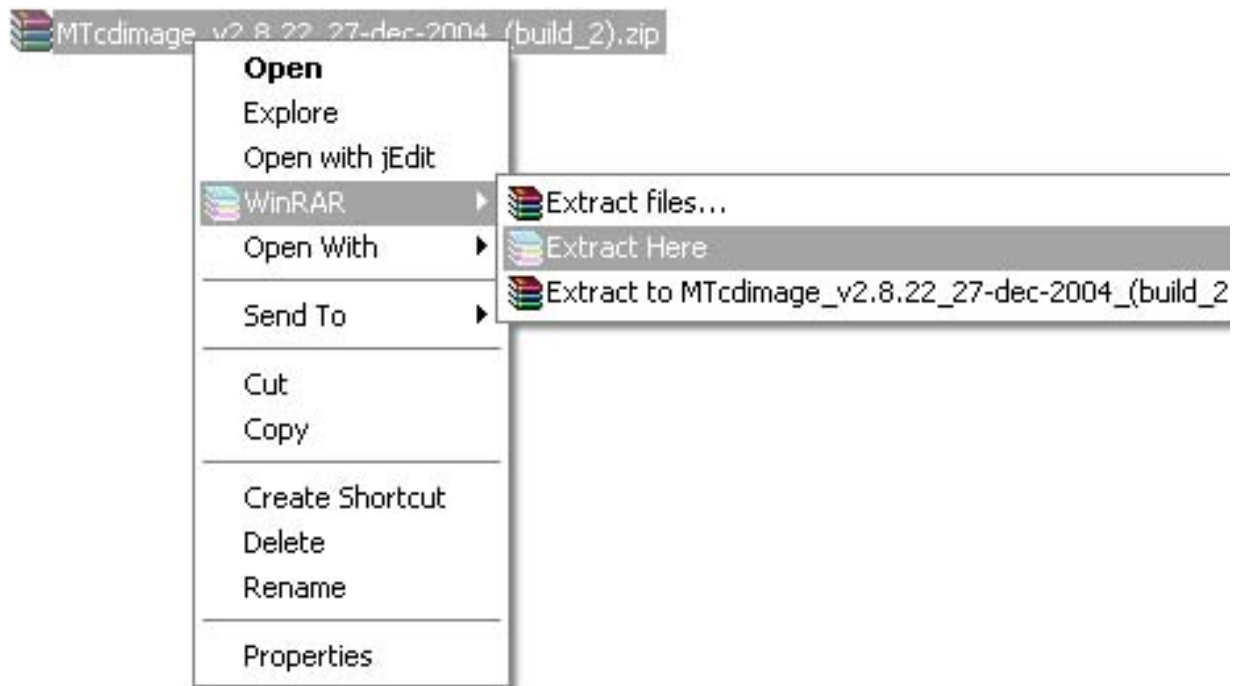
MTcdimage_v2.8.22_27-dec-2004_(build_2).zip

Open
Explore
Open with jEdit
WinRAR
Open With

Send To

Cut
Copy

Create Shortcut
Delete
Rename

Properties

Extract files...
Extract Here
Extract to MTcdimage_v2.8.22_27-dec-2004_(build_2